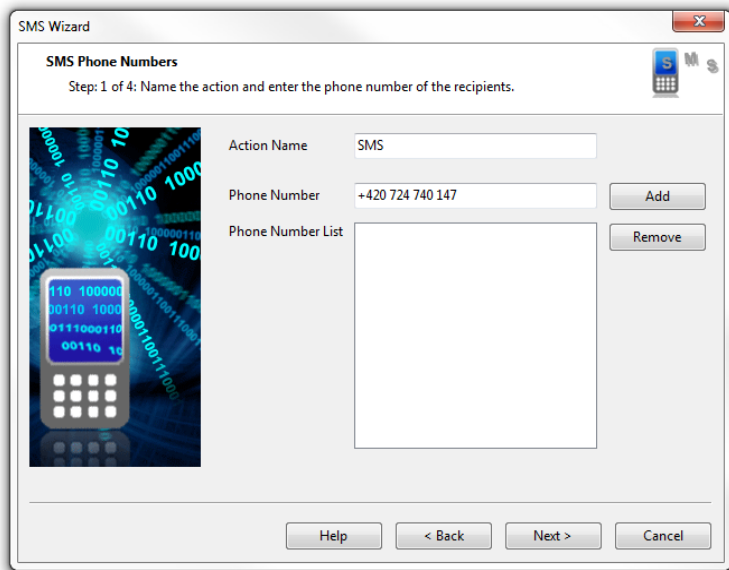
SMS Wizard

SMS Phone Numbers

Step: 1 of 4: Name the action and enter the phone number of the recipients.

S M S

Action Name
SMS

Phone Number
+420 724 740 147
Add

Phone Number List
Remove

Help
< Back
Next >
Cancel